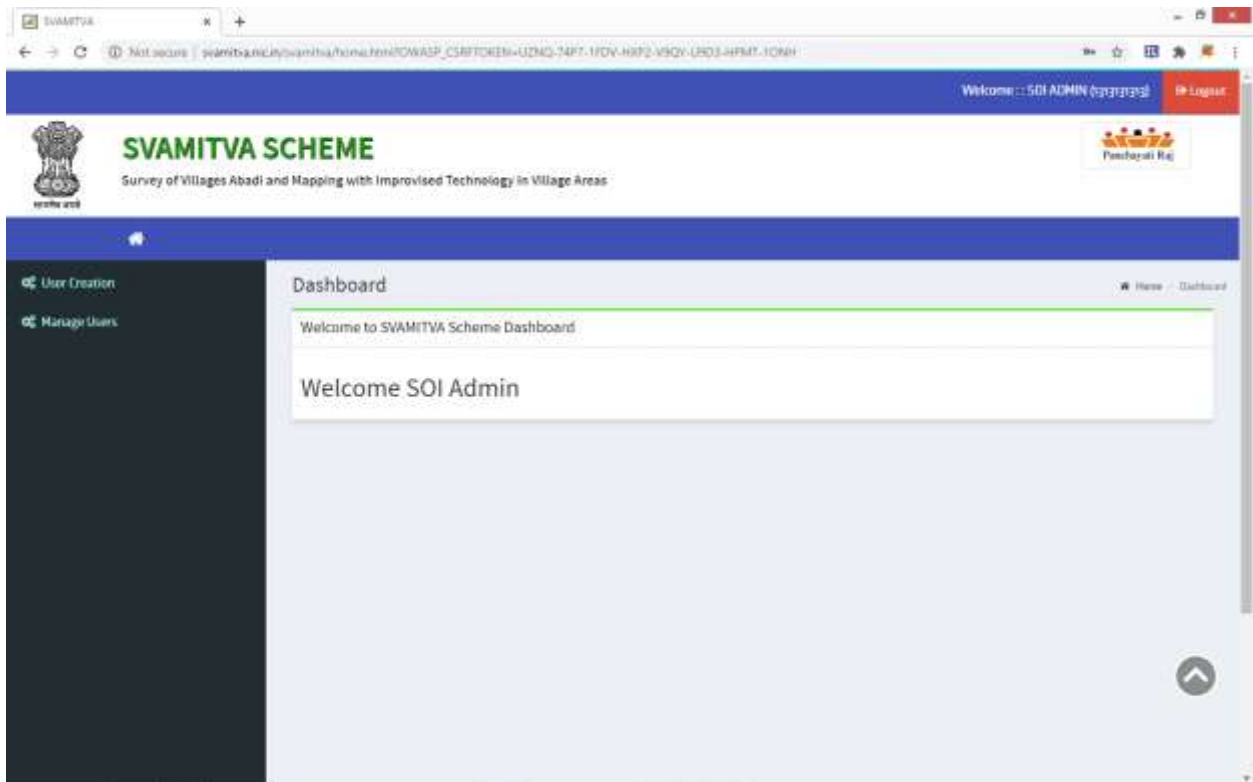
SVAMITVA

Not secure | svamitva.nic.in/svamitva/home.html?OWASP_CSRFTOKEN=UZNQ-74P7-1FDV-HXP2-V9QY-UBD3-HPMT-1ONH

Welcome :: SOI ADMIN ([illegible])

Logout

SVAMITVA SCHEME

Survey of Villages Abadi and Mapping with Improvised Technology in Village Areas

सत्यमेव जयते

Panchayati Raj

User Creation

Manage Users

Dashboard

Home / Dashboard

Welcome to SVAMITVA Scheme Dashboard

Welcome SOI Admin